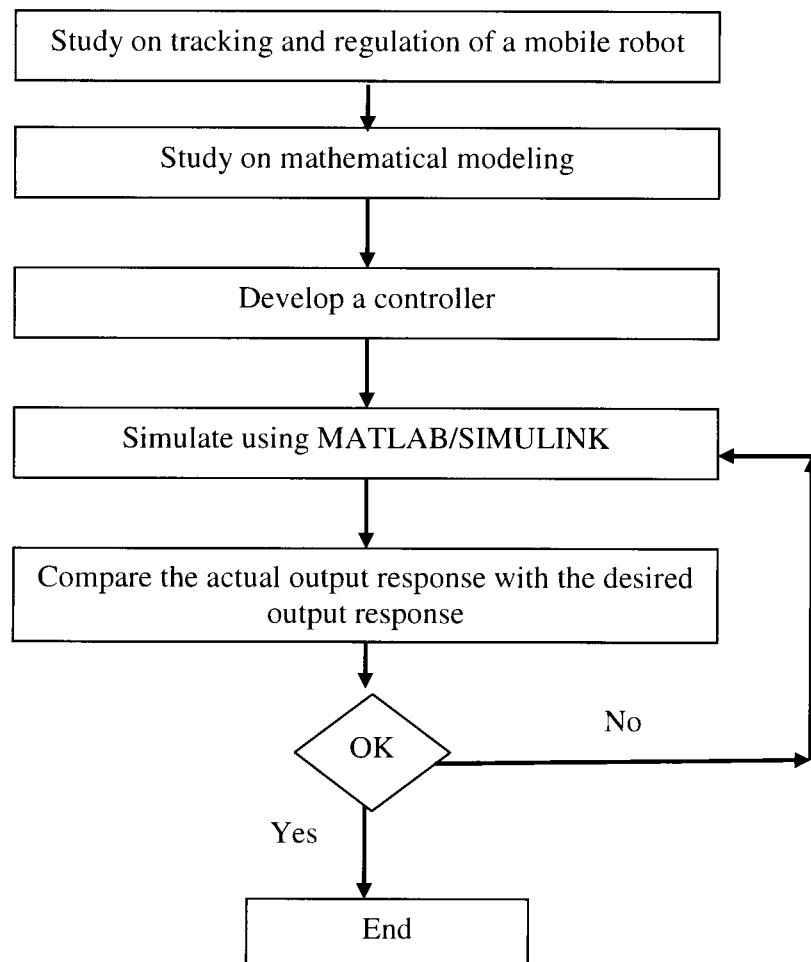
Study on tracking and regulation of a mobile robot

Study on mathematical modeling

Develop a controller

Simulate using MATLAB/SIMULINK

Compare the actual output response with the desired output response

OK

No

Yes

End